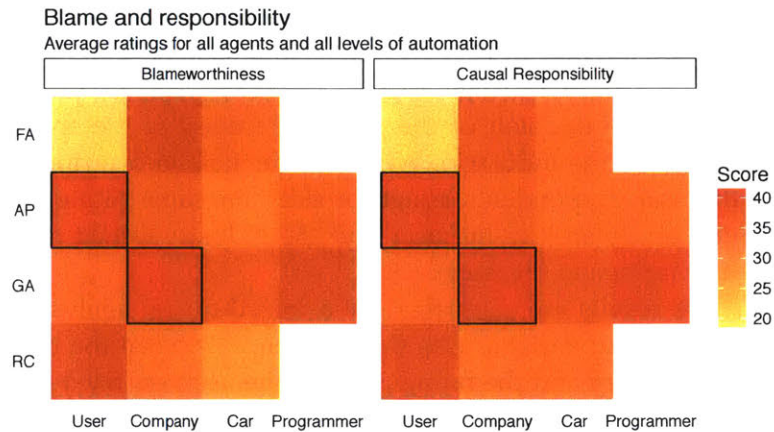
Blame and responsibility
Average ratings for all agents and all levels of automation

Blameworthiness

Causal Responsibility

FA
AP
GA
RC

User Company Car Programmer

User Company Car Programmer

Score
40
35
30
25
20